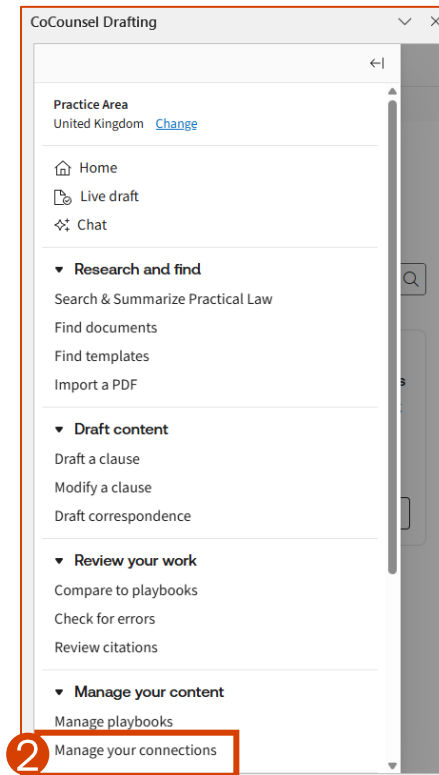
CoCounsel Drafting

Practice Area
United Kingdom Change

Home
Live draft
Chat

Research and find
Search & Summarize Practical Law
Find documents
Find templates
Import a PDF

Draft content
Draft a clause
Modify a clause
Draft correspondence

Review your work
Compare to playbooks
Check for errors
Review citations

Manage your content
Manage playbooks
2 Manage your connections